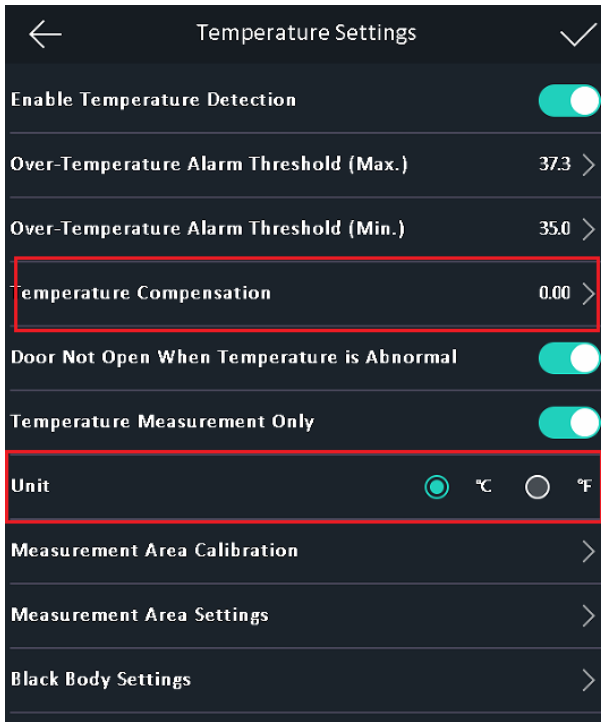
Temperature Settings

Enable Temperature Detection

Over-Temperature Alarm Threshold (Max.) 37.3

Over-Temperature Alarm Threshold (Min.) 35.0

Temperature Compensation 0.00

Door Not Open When Temperature is Abnormal

Temperature Measurement Only

Unit ℃ ℉

Measurement Area Calibration

Measurement Area Settings

Black Body Settings